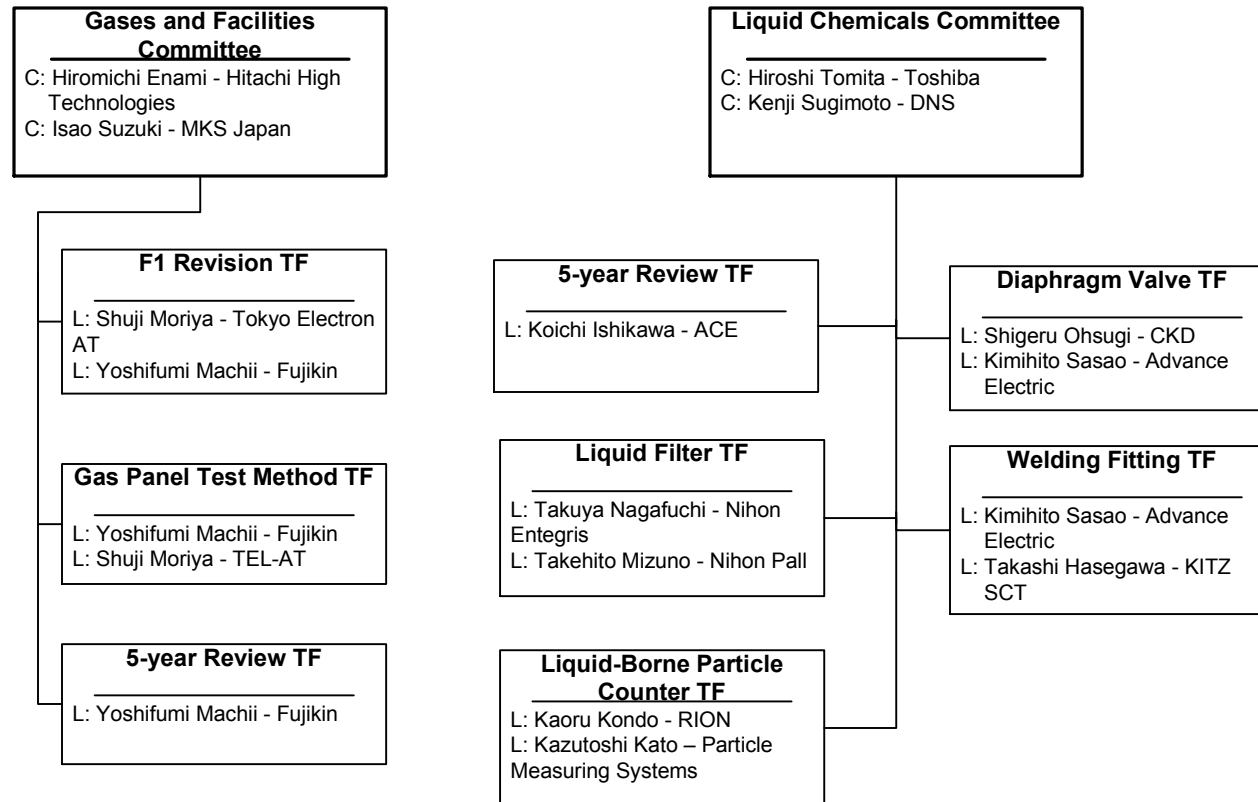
Gases and Facilities Committee

C: Hiromichi Enami - Hitachi High Technologies
C: Isao Suzuki - MKS Japan

F1 Revision TF

L: Shuji Moriya - Tokyo Electron AT
L: Yoshifumi Machii - Fujikin

Gas Panel Test Method TF

L: Yoshifumi Machii - Fujikin
L: Shuji Moriya - TEL-AT

5-year Review TF

L: Yoshifumi Machii - Fujikin

Liquid Chemicals Committee

C: Hiroshi Tomita - Toshiba
C: Kenji Sugimoto - DNS

5-year Review TF

L: Koichi Ishikawa - ACE

Liquid Filter TF

L: Takuya Nagafuchi - Nihon Entegris
L: Takehito Mizuno - Nihon Pall

Liquid-Borne Particle Counter TF

L: Kaoru Kondo - RION
L: Kazutoshi Kato – Particle Measuring Systems

Diaphragm Valve TF

L: Shigeru Ohsugi - CKD
L: Kimihito Sasao - Advance Electric

Welding Fitting TF

L: Kimihito Sasao - Advance Electric
L: Takashi Hasegawa - KITZ SCT